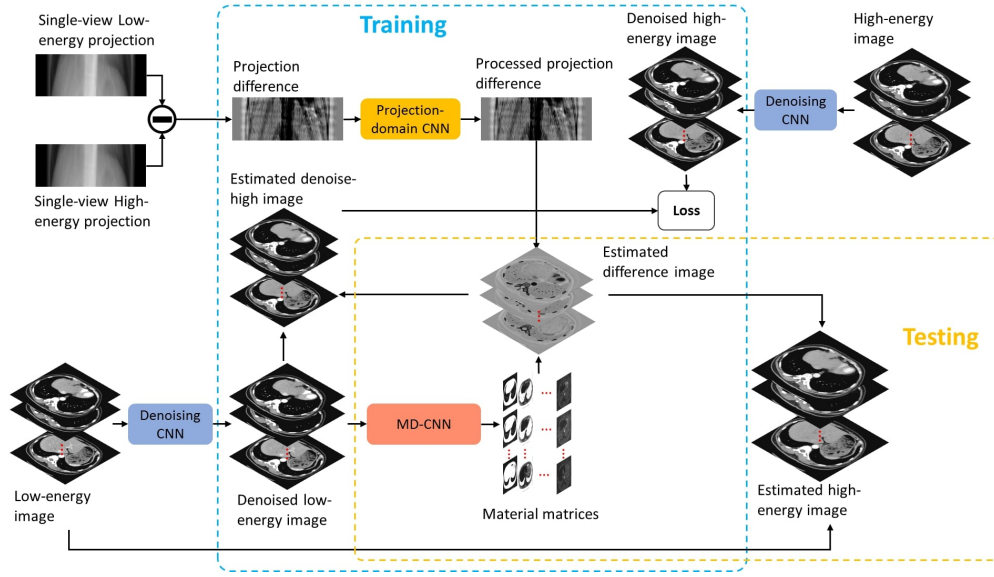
Training

Single-view Low-energy projection

Single-view High-energy projection

Projection difference

Projection-domain CNN

Processed projection difference

Denoised high-energy image

High-energy image

Denoising CNN

Estimated denoise-high image

Loss

Estimated difference image

Testing

Low-energy image

Denoising CNN

Denoised low-energy image

MD-CNN

Material matrices

Estimated high-energy image